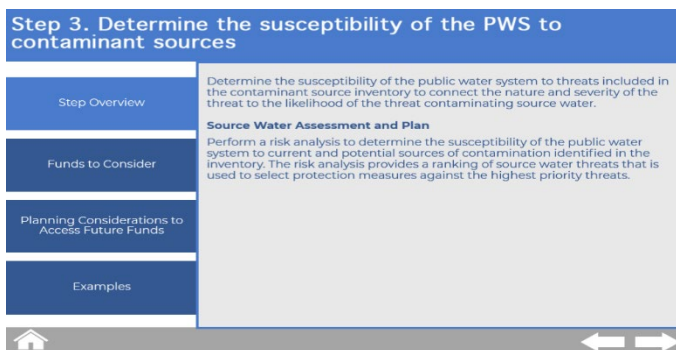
Step 3. Determine the susceptibility of the PWS to contaminant sources

Step Overview

Funds to Consider

Planning Considerations to Access Future Funds

Examples

Determine the susceptibility of the public water system to threats included in the contaminant source inventory to connect the nature and severity of the threat to the likelihood of the threat contaminating source water.

Source Water Assessment and Plan

Perform a risk analysis to determine the susceptibility of the public water system to current and potential sources of contamination identified in the inventory. The risk analysis provides a ranking of source water threats that is used to select protection measures against the highest priority threats.